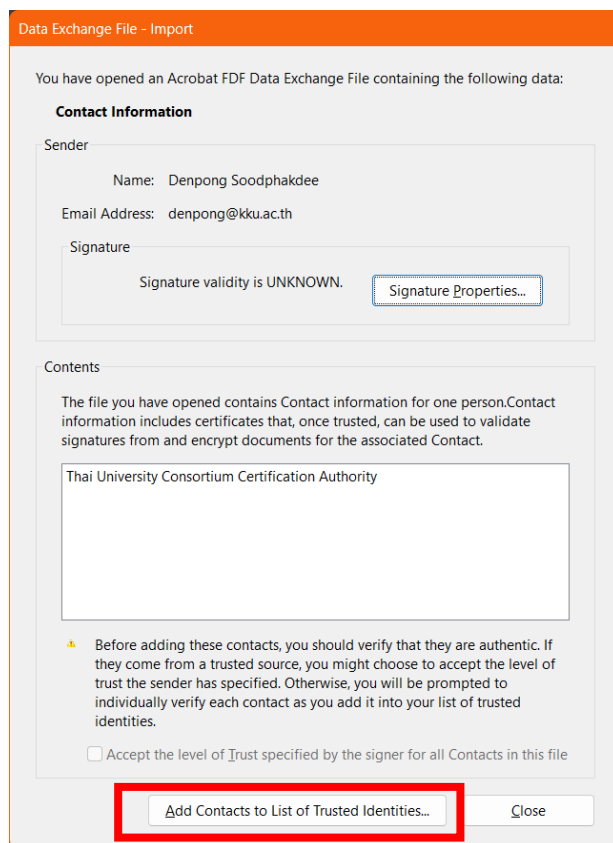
Data Exchange File - Import

You have opened an Acrobat FDF Data Exchange File containing the following data:

Contact Information

Sender

Name: Denpong Soodphakdee

Email Address: denpong@kku.ac.th

Signature

Signature validity is UNKNOWN.

Signature Properties...

Contents

The file you have opened contains Contact information for one person.Contact information includes certificates that, once trusted, can be used to validate signatures from and encrypt documents for the associated Contact.

Thai University Consortium Certification Authority

Before adding these contacts, you should verify that they are authentic. If they come from a trusted source, you might choose to accept the level of trust the sender has specified. Otherwise, you will be prompted to individually verify each contact as you add it into your list of trusted identities.

Accept the level of Trust specified by the signer for all Contacts in this file

Add Contacts to List of Trusted Identities...

Close